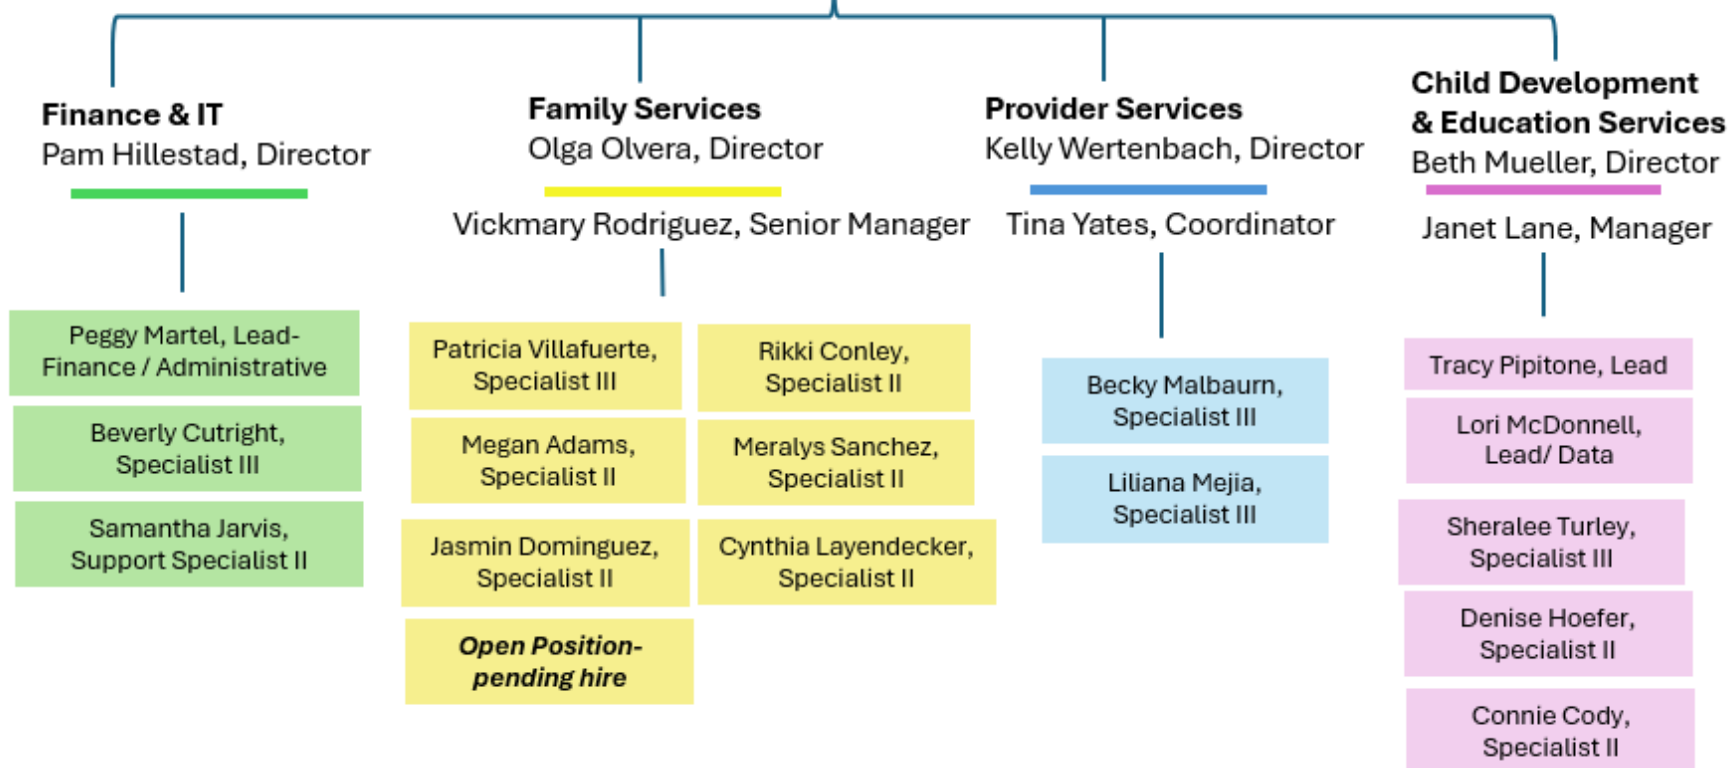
**Finance & IT**
Pam Hillestad, Director

Peggy Martel, Lead-Finance / Administrative

Beverly Cutright, Specialist III

Samantha Jarvis, Support Specialist II

**Family Services**
Olga Olvera, Director

Vickmary Rodriguez, Senior Manager

Patricia Villafuerte, Specialist III

Rikki Conley, Specialist II

Megan Adams, Specialist II

Meralys Sanchez, Specialist II

Jasmin Dominguez, Specialist II

Cynthia Layendecker, Specialist II

***Open Position-pending hire***

**Provider Services**
Kelly Wertenbach, Director

Tina Yates, Coordinator

Becky Malbaurn, Specialist III

Liliana Mejia, Specialist III

**Child Development & Education Services**
Beth Mueller, Director

Janet Lane, Manager

Tracy Pipitone, Lead

Lori McDonnell, Lead/ Data

Sheralee Turley, Specialist III

Denise Hoefer, Specialist II

Connie Cody, Specialist II